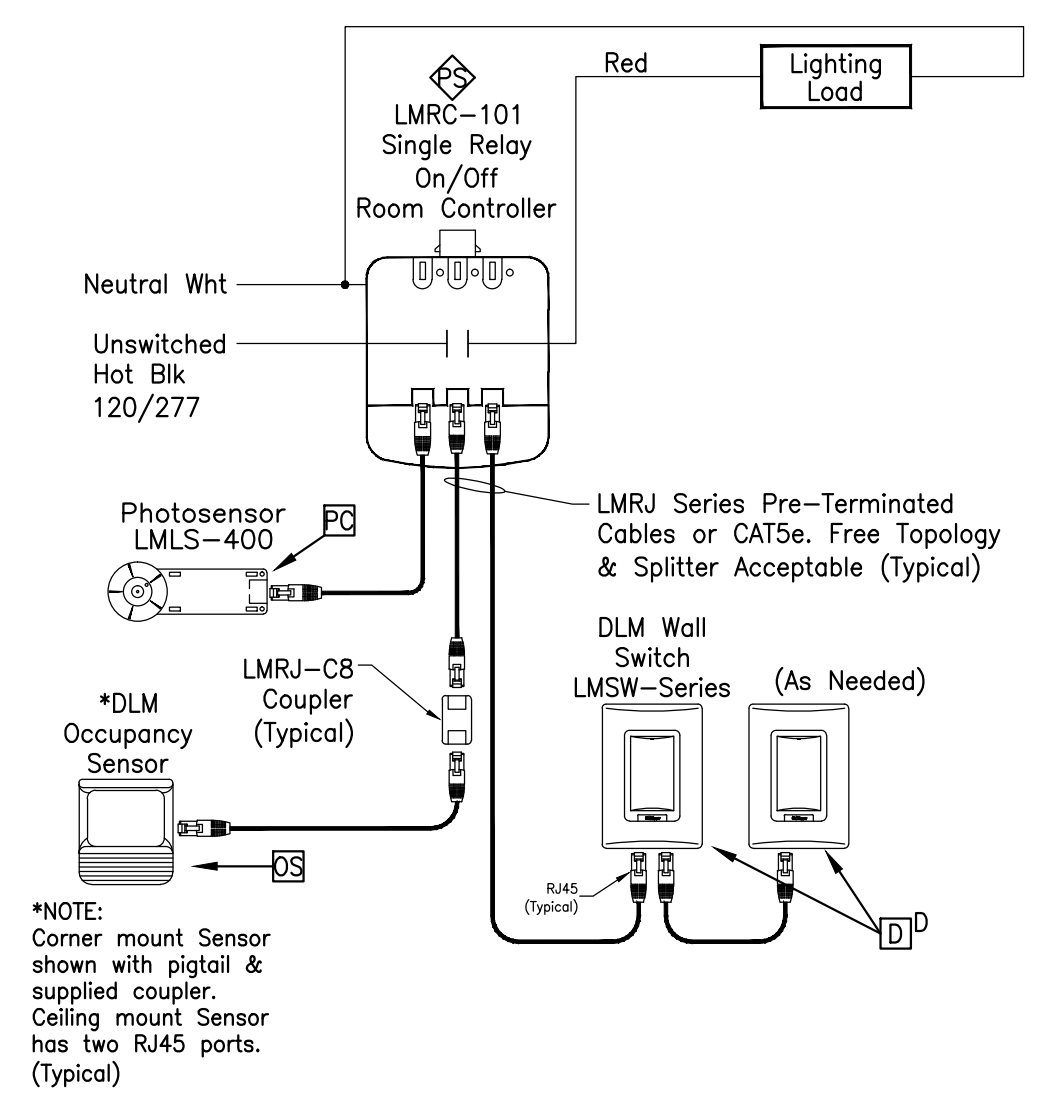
Red

Lighting Load

PS

LMRC–101 Single Relay On/Off Room Controller

Neutral Wht

Unswitched Hot Blk 120/277

Photosensor LMLS–400

PC

LMRJ Series Pre–Terminated Cables or CAT5e. Free Topology & Splitter Acceptable (Typical)

LMRJ–C8 Coupler (Typical)

DLM Wall Switch LMSW–Series

(As Needed)

*DLM Occupancy Sensor

OS

RJ45 (Typical)

D D

*NOTE: Corner mount Sensor shown with pigtail & supplied coupler. Ceiling mount Sensor has two RJ45 ports. (Typical)